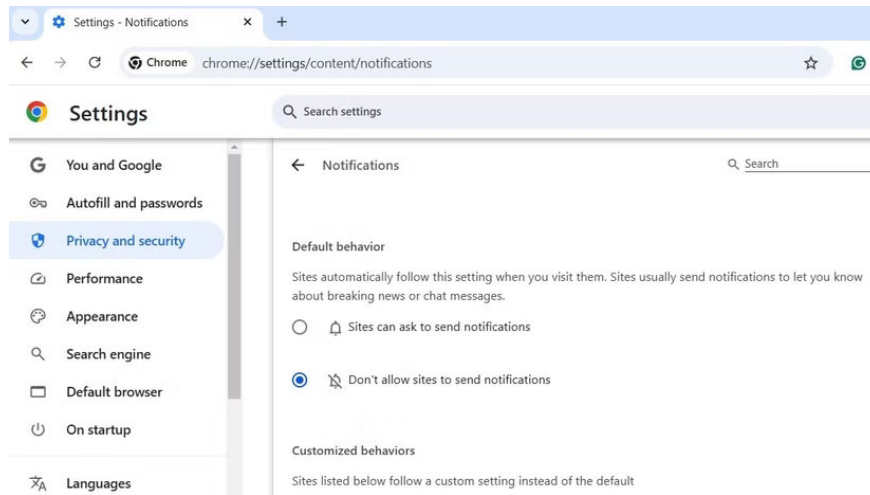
Settings - Notifications
×
+
Chrome chrome://settings/content/notifications
Settings
Search settings
You and Google
Autofill and passwords
Privacy and security
Performance
Appearance
Search engine
Default browser
On startup
Languages
Notifications
Search
Default behavior
Sites automatically follow this setting when you visit them. Sites usually send notifications to let you know about breaking news or chat messages.
Sites can ask to send notifications
Don't allow sites to send notifications
Customized behaviors
Sites listed below follow a custom setting instead of the default